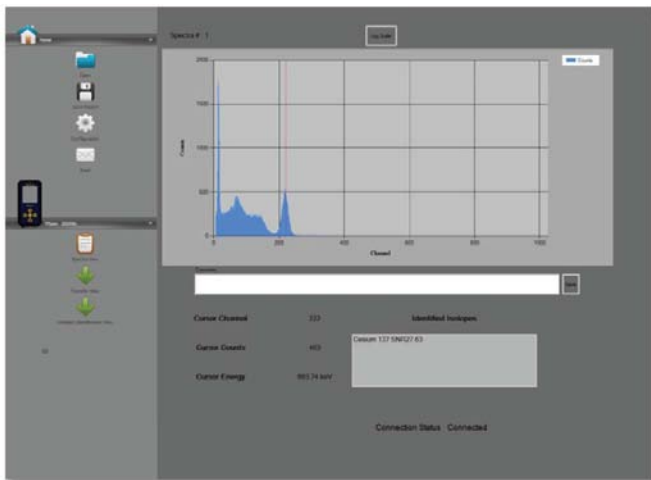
Home

Open

Save

Configuration

Email

Spectra # 1

Log Scale

Counts

2000

1500

1000

500

0

Counts

0

200

400

600

800

1000

Channel

Comments

Save

Cursor Channel

223

Identified Isotopes

Cursor Counts

403

Cesium 137 SNR27.63

Cursor Energy

663.74 keV

Connection Status Connected